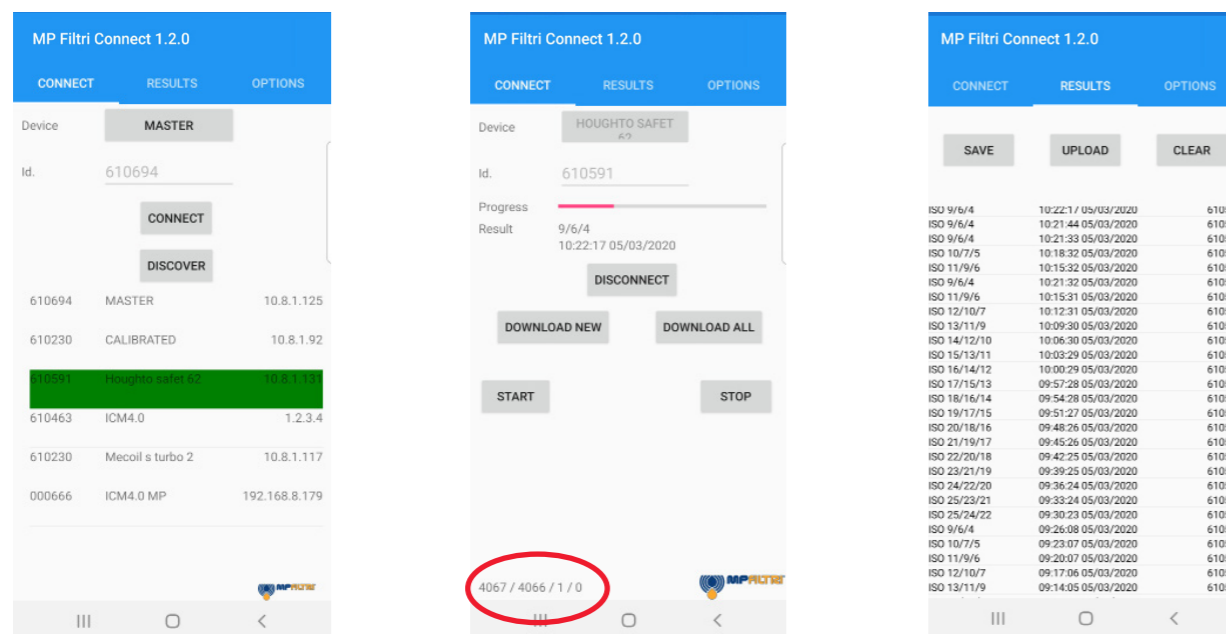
MP Filtri Connect 1.2.0

CONNECT RESULTS OPTIONS

Device MASTER

Id. 610694

CONNECT

DISCOVER

| | | |
|---|---|---|
| 610694 | MASTER | 10.8.1.125 |
| 610230 | CALIBRATED | 10.8.1.92 |
| 610591 | Houghto safet 62 | 10.8.1.131 |
| 610463 | ICM4.0 | 1.2.3.4 |
| 610230 | Mecoil s turbo 2 | 10.8.1.117 |
| 000666 | ICM4.0 MP | 192.168.8.179 |

MPFILTRI

MP Filtri Connect 1.2.0

CONNECT RESULTS OPTIONS

Device HOUGHTO SAFET 62

Id. 610591

Progress

Result 9/6/4
10:22:17 05/03/2020

DISCONNECT

DOWNLOAD NEW DOWNLOAD ALL

START STOP

4067 / 4066 / 1 / 0

MPFILTRI

MP Filtri Connect 1.2.0

CONNECT RESULTS OPTIONS

SAVE UPLOAD CLEAR

| | | |
|---|---|---|
| ISO 9/6/4 | 10:22:17 05/03/2020 | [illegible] |
| ISO 9/6/4 | 10:21:44 05/03/2020 | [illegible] |
| ISO 9/6/4 | 10:21:33 05/03/2020 | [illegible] |
| ISO 10/7/5 | 10:18:32 05/03/2020 | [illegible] |
| ISO 11/9/6 | 10:15:32 05/03/2020 | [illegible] |
| ISO 9/6/4 | 10:21:32 05/03/2020 | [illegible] |
| ISO 11/9/6 | 10:15:31 05/03/2020 | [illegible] |
| ISO 12/10/7 | 10:12:31 05/03/2020 | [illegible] |
| ISO 13/11/9 | 10:09:30 05/03/2020 | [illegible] |
| ISO 14/12/10 | 10:06:30 05/03/2020 | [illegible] |
| ISO 15/13/11 | 10:03:29 05/03/2020 | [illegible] |
| ISO 16/14/12 | 10:00:29 05/03/2020 | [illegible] |
| ISO 17/15/13 | 09:57:28 05/03/2020 | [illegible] |
| ISO 18/16/14 | 09:54:28 05/03/2020 | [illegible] |
| ISO 19/17/15 | 09:51:27 05/03/2020 | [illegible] |
| ISO 20/18/16 | 09:48:26 05/03/2020 | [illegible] |
| ISO 21/19/17 | 09:45:26 05/03/2020 | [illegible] |
| ISO 22/20/18 | 09:42:25 05/03/2020 | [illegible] |
| ISO 23/21/19 | 09:39:25 05/03/2020 | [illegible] |
| ISO 24/22/20 | 09:36:24 05/03/2020 | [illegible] |
| ISO 25/23/21 | 09:33:24 05/03/2020 | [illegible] |
| ISO 25/24/22 | 09:30:23 05/03/2020 | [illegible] |
| ISO 9/6/4 | 09:26:08 05/03/2020 | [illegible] |
| ISO 10/7/5 | 09:23:07 05/03/2020 | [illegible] |
| ISO 11/9/6 | 09:20:07 05/03/2020 | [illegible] |
| ISO 12/10/7 | 09:17:06 05/03/2020 | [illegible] |
| ISO 13/11/9 | 09:14:05 05/03/2020 | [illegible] |